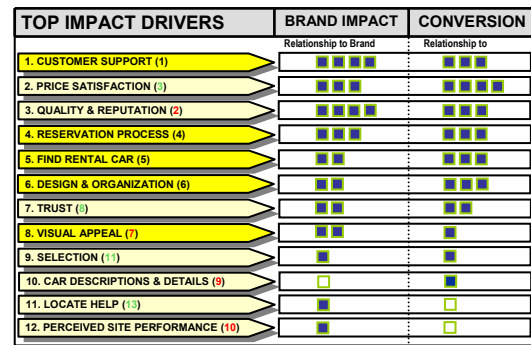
| TOP IMPACT DRIVERS | BRAND IMPACT | CONVERSION |
|---|---|---|
| | Relationship to Brand | Relationship to |
| 1. CUSTOMER SUPPORT (1) | | |
| 2. PRICE SATISFACTION (3) | | |
| 3. QUALITY & REPUTATION (2) | | |
| 4. RESERVATION PROCESS (4) | | |
| 5. FIND RENTAL CAR (5) | | |
| 6. DESIGN & ORGANIZATION (6) | | |
| 7. TRUST (8) | | |
| 8. VISUAL APPEAL (7) | | |
| 9. SELECTION (11) | | |
| 10. CAR DESCRIPTIONS & DETAILS (9) | | |
| 11. LOCATE HELP (13) | | |
| 12. PERCEIVED SITE PERFORMANCE (10) | | |